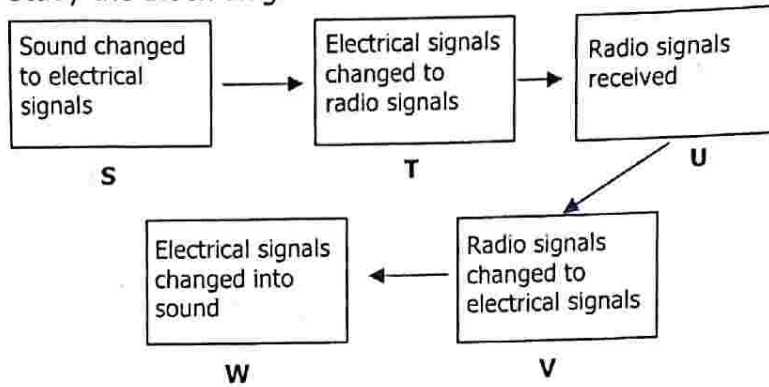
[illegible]

Sound changed to electrical signals

S

Electrical signals changed to radio signals

T

Radio signals received

U

Radio signals changed to electrical signals

V

Electrical signals changed into sound

W